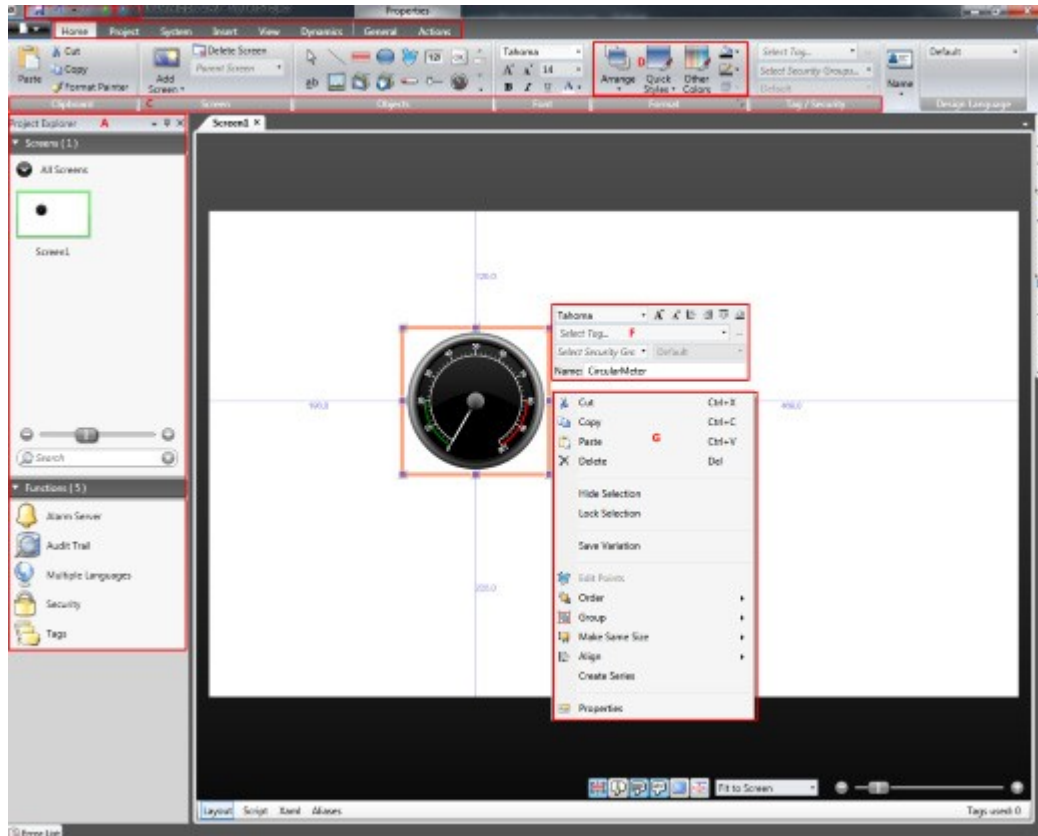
Properties

Home Project System Insert View Dynamics General Actions

Cut Copy Paste Format Painter
Clipboard C

Add Screen
Delete Screen
Parent Screen
Screen

Objects

Tahoma 14
Font

D
Arrange Quick Styles Other Colors
Format

Select Tag...
Select Security Groups...
Default
Tag / Security

Name

Default
Design Language

Project Explorer A

Screens (1)
All Screens
Screen1

Search

Functions (5)
Alarm Server
Audit Trail
Multiple Languages
Security
Tags

Screen1

120.0
100.0
400.0
220.0

Tahoma
Select Tag... F
Select Security Gro Default
Name: CircularMeter

| | |
|---|---|
| Cut | Ctrl+X |
| Copy | Ctrl+C |
| Paste | Ctrl+V |
| Delete | Del |
| Hide Selection | |
| Lock Selection | |
| Save Variation | |
| Edit Points | |
| Order | |
| Group | |
| Make Same Size | |
| Align | |
| Create Series | |
| Properties | |

G

Fit to Screen

Layout Script Band Aliases

Tags used: 0